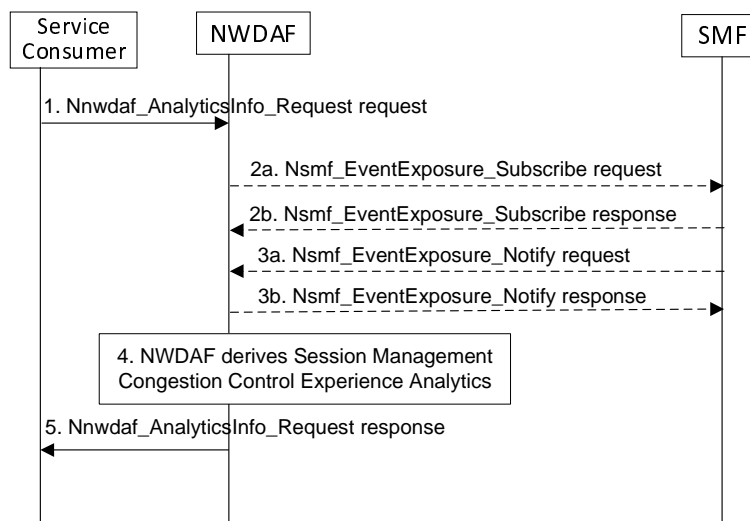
Service Consumer

NWDAF

SMF

1. Nnwdaf_AnalyticsInfo_Request request

2a. Nsmf_EventExposure_Subscribe request

2b. Nsmf_EventExposure_Subscribe response

3a. Nsmf_EventExposure_Notify request

3b. Nsmf_EventExposure_Notify response

4. NWDAF derives Session Management Congestion Control Experience Analytics

5. Nnwdaf_AnalyticsInfo_Request response